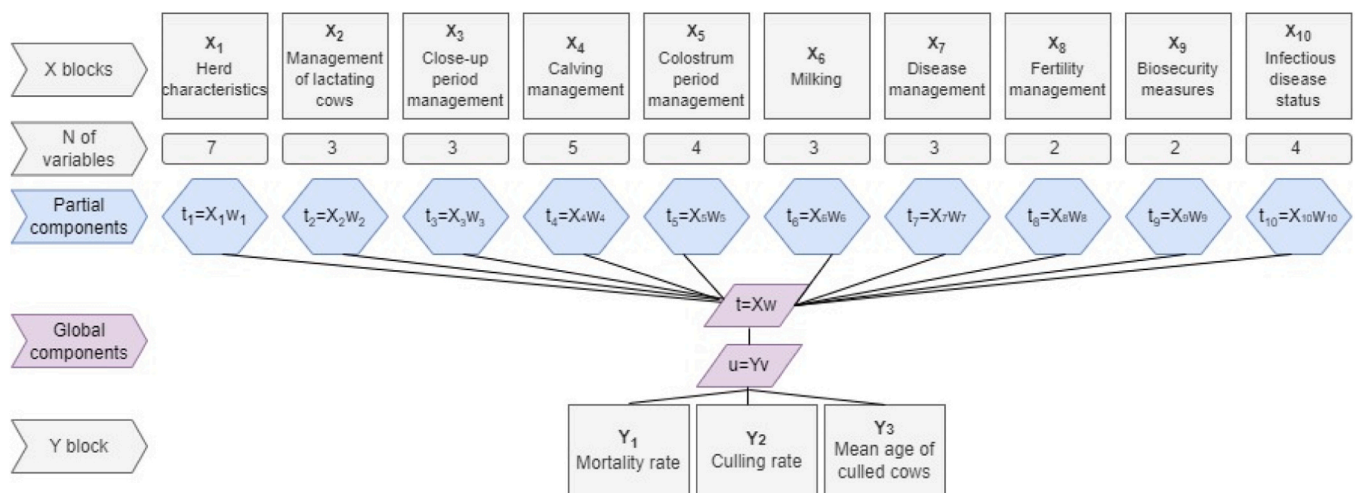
X blocks

$X_1$ Herd characteristics

$X_2$ Management of lactating cows

$X_3$ Close-up period management

$X_4$ Calving management

$X_5$ Colostrum period management

$X_6$ Milking

$X_7$ Disease management

$X_8$ Fertility management

$X_9$ Biosecurity measures

$X_{10}$ Infectious disease status

N of variables

| 7 | 3 | 3 | 5 | 4 | 3 | 3 | 2 | 2 | 4 |
|---|---|---|---|---|---|---|---|---|---|

Partial components

$t_1=X_1w_1$ $t_2=X_2w_2$ $t_3=X_3w_3$ $t_4=X_4w_4$ $t_5=X_5w_5$ $t_6=X_6w_6$ $t_7=X_7w_7$ $t_8=X_8w_8$ $t_9=X_9w_9$ $t_{10}=X_{10}w_{10}$

Global components

t=Xw

u=Yv

Y block

$Y_1$ Mortality rate

$Y_2$ Culling rate

$Y_3$ Mean age of culled cows